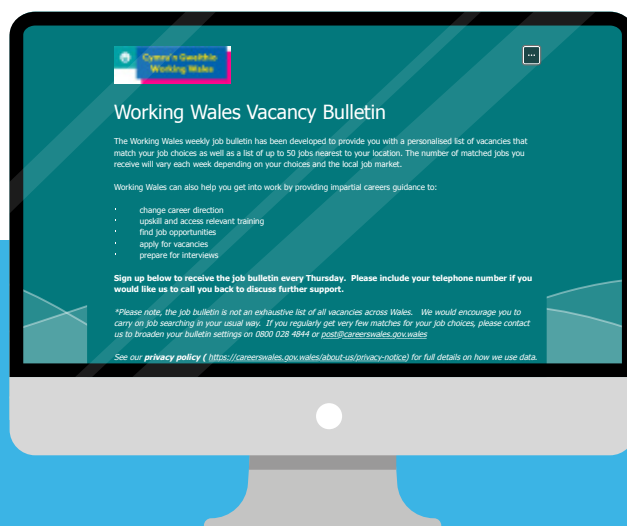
Cymru'n Gweithio
Working Wales

...

Working Wales Vacancy Bulletin

The Working Wales weekly job bulletin has been developed to provide you with a personalised list of vacancies that match your job choices as well as a list of up to 50 jobs nearest to your location. The number of matched jobs you receive will vary each week depending on your choices and the local job market.

Working Wales can also help you get into work by providing impartial careers guidance to:

- change career direction
- upskill and access relevant training
- find job opportunities
- apply for vacancies
- prepare for interviews

Sign up below to receive the job bulletin every Thursday. Please include your telephone number if you would like us to call you back to discuss further support.

*Please note, the job bulletin is not an exhaustive list of all vacancies across Wales. We would encourage you to carry on job searching in your usual way. If you regularly get very few matches for your job choices, please contact us to broaden your bulletin settings on 0800 028 4844 or post@careerswales.gov.wales

See our privacy policy ( https://careerswales.gov.wales/about-us/privacy-notice) for full details on how we use data.